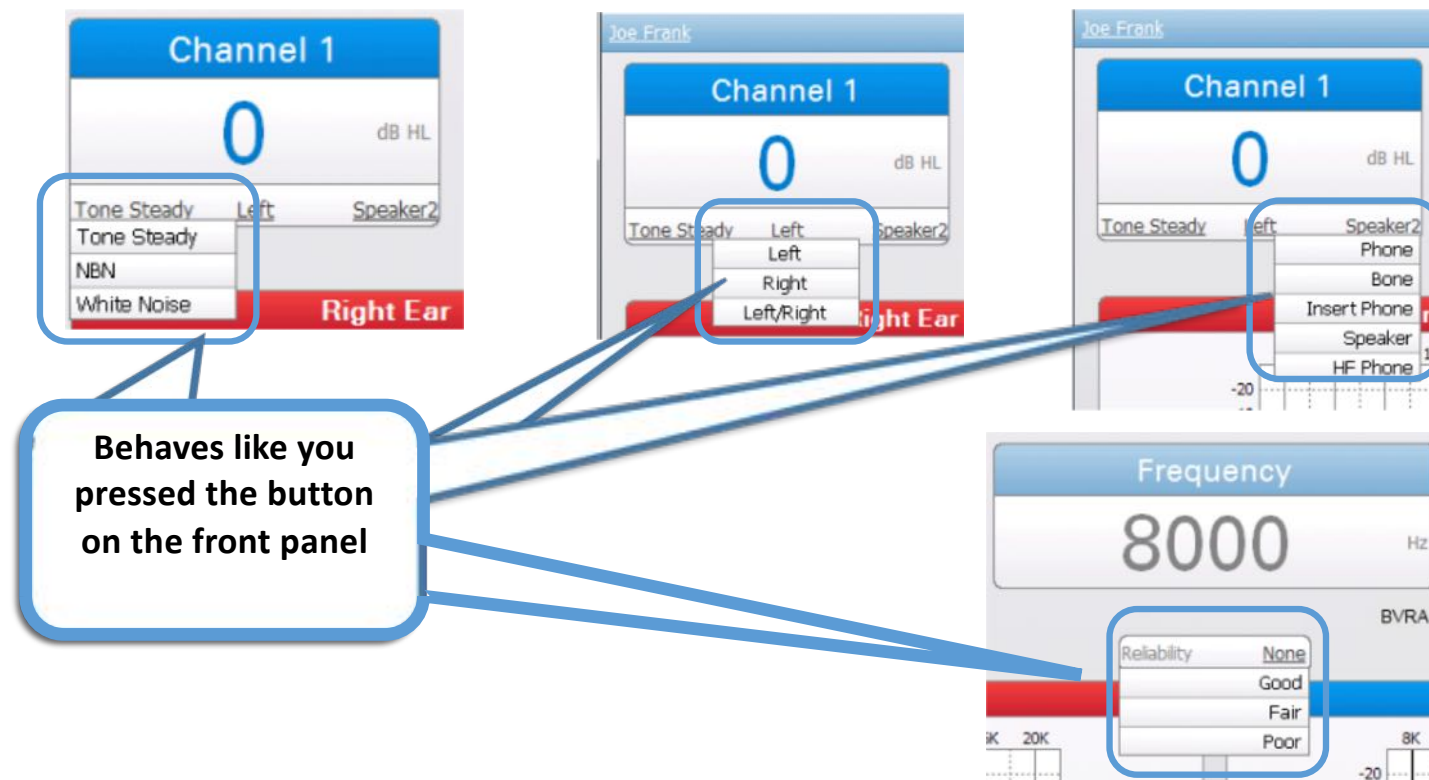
Channel 1
0
dB HL
Tone Steady Left Speaker2
Tone Steady
NBN
White Noise
Right Ear

Joe Frank
Channel 1
0
dB HL
Tone Steady Left Speaker2
Left
Right
Left/Right
Right Ear

Joe Frank
Channel 1
0
dB HL
Tone Steady Left Speaker2
Phone
Bone
Insert Phone
Speaker
HF Phone
-20

Behaves like you pressed the button on the front panel

Frequency
8000
Hz
BVRA
Reliability None
Good
Fair
Poor
K 20K
8K
-20